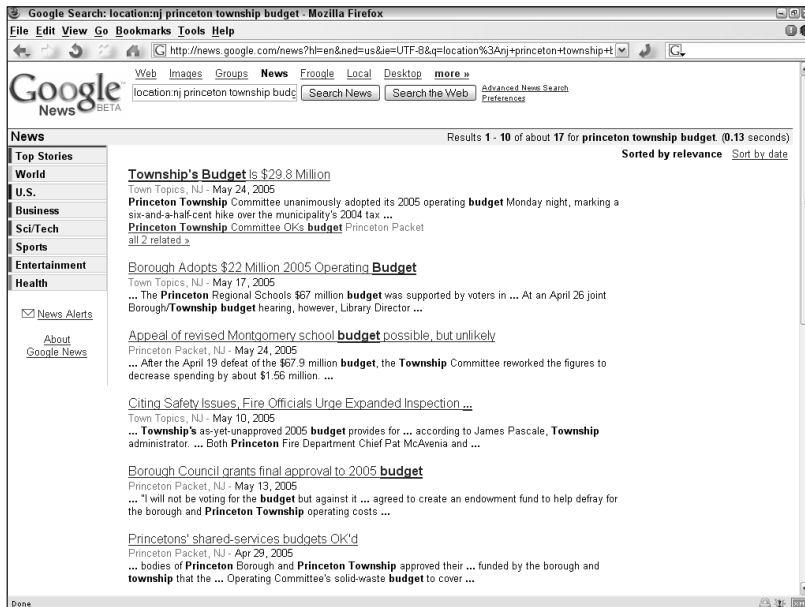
Google Search: location:nj princeton township budget - Mozilla Firefox

File Edit View Go Bookmarks Tools Help

http://news.google.com/news?hl=en&ned=us&ie=UTF-8&q=location%3Anj+princeton+township+t

Google News BETA

Web Images Groups News Froogle Local Desktop more »

location:nj princeton township budg

Search News Search the Web

Advanced News Search
Preferences

News

Results 1 - 10 of about 17 for princeton township budget. (0.13 seconds)

Sorted by relevance Sort by date

Top Stories
World
U.S.
Business
Sci/Tech
Sports
Entertainment
Health

News Alerts

About Google News

Township's Budget Is $29.8 Million
Town Topics, NJ - May 24, 2005
Princeton Township Committee unanimously adopted its 2005 operating budget Monday night, marking a six-and-a-half-cent hike over the municipality's 2004 tax ...
Princeton Township Committee OKs budget Princeton Packet
all 2 related »

Borough Adopts $22 Million 2005 Operating Budget
Town Topics, NJ - May 17, 2005
... The Princeton Regional Schools $67 million budget was supported by voters in ... At an April 26 joint Borough/Township budget hearing, however, Library Director ...

Appeal of revised Montgomery school budget possible, but unlikely
Princeton Packet, NJ - May 24, 2005
... After the April 19 defeat of the $67.9 million budget, the Township Committee reworked the figures to decrease spending by about $1.56 million. ...

Citing Safety Issues, Fire Officials Urge Expanded Inspection ...
Town Topics, NJ - May 10, 2005
... Township's as-yet-unapproved 2005 budget provides for ... according to James Pascale, Township administrator. ... Both Princeton Fire Department Chief Pat McAvenia and ...

Borough Council grants final approval to 2005 budget
Princeton Packet, NJ - May 13, 2005
... "I will not be voting for the budget but against it ... agreed to create an endowment fund to help defray for the borough and Princeton Township operating costs ...

Princetons' shared-services budgets OK'd
Princeton Packet, NJ - Apr 29, 2005
... bodies of Princeton Borough and Princeton Township approved their ... funded by the borough and township that the ... Operating Committee's solid-waste budget to cover ...

Done